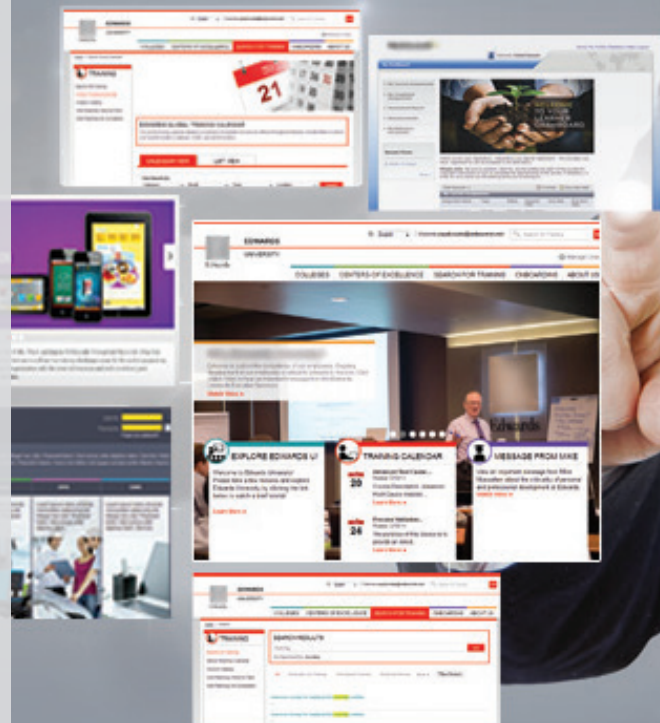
EDWARDS
UNIVERSITY

COLLEGES
CENTERS OF EXCELLENCE
SEARCH FOR TRAINING
ONBOARDING
ABOUT US

TRAINING

21

CALENDAR VIEW
LIST VIEW

EDWARDS
UNIVERSITY

English
Welcome
Search for Training

COLLEGES
CENTERS OF EXCELLENCE
SEARCH FOR TRAINING
ONBOARDING
ABOUT US

Learn More »

EXPLORE EDWARDS U!
Welcome to Edwards University! Please take a few moments and explore Edwards University by clicking the link below to watch a brief tutorial.
Learn More »

TRAINING CALENDAR
20
Advanced Root Cause...
24
Process Validation...
Learn More »

MESSAGE FROM MIKE
Learn More »

Edwards

EDWARDS
UNIVERSITY

COLLEGES
CENTERS OF EXCELLENCE
SEARCH FOR TRAINING
ONBOARDING
ABOUT US

TRAINING

SEARCH RESULTS